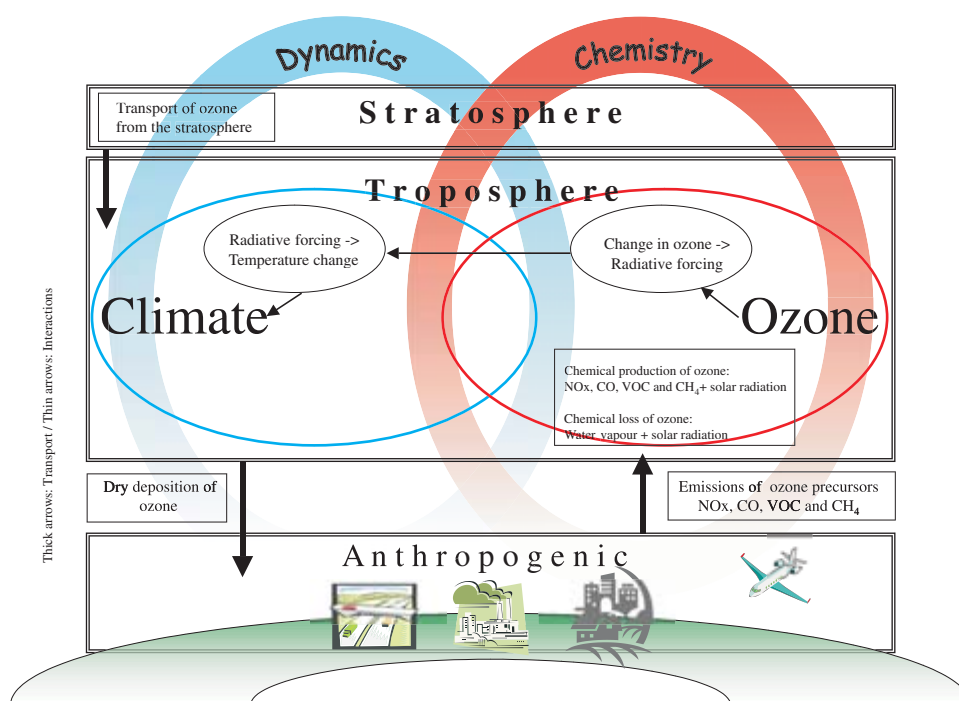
Dynamics

Chemistry

Transport of ozone from the stratosphere

Stratosphere

Troposphere

Radiative forcing -> Temperature change

Change in ozone -> Radiative forcing

Climate

Ozone

Chemical production of ozone: NOx, CO, VOC and $CH_4$+ solar radiation

Chemical loss of ozone: Water vapour + solar radiation

Thick arrows: Transport / Thin arrows: Interactions

Dry deposition of ozone

Emissions of ozone precursors NOx, CO, VOC and $CH_4$

Anthropogenic